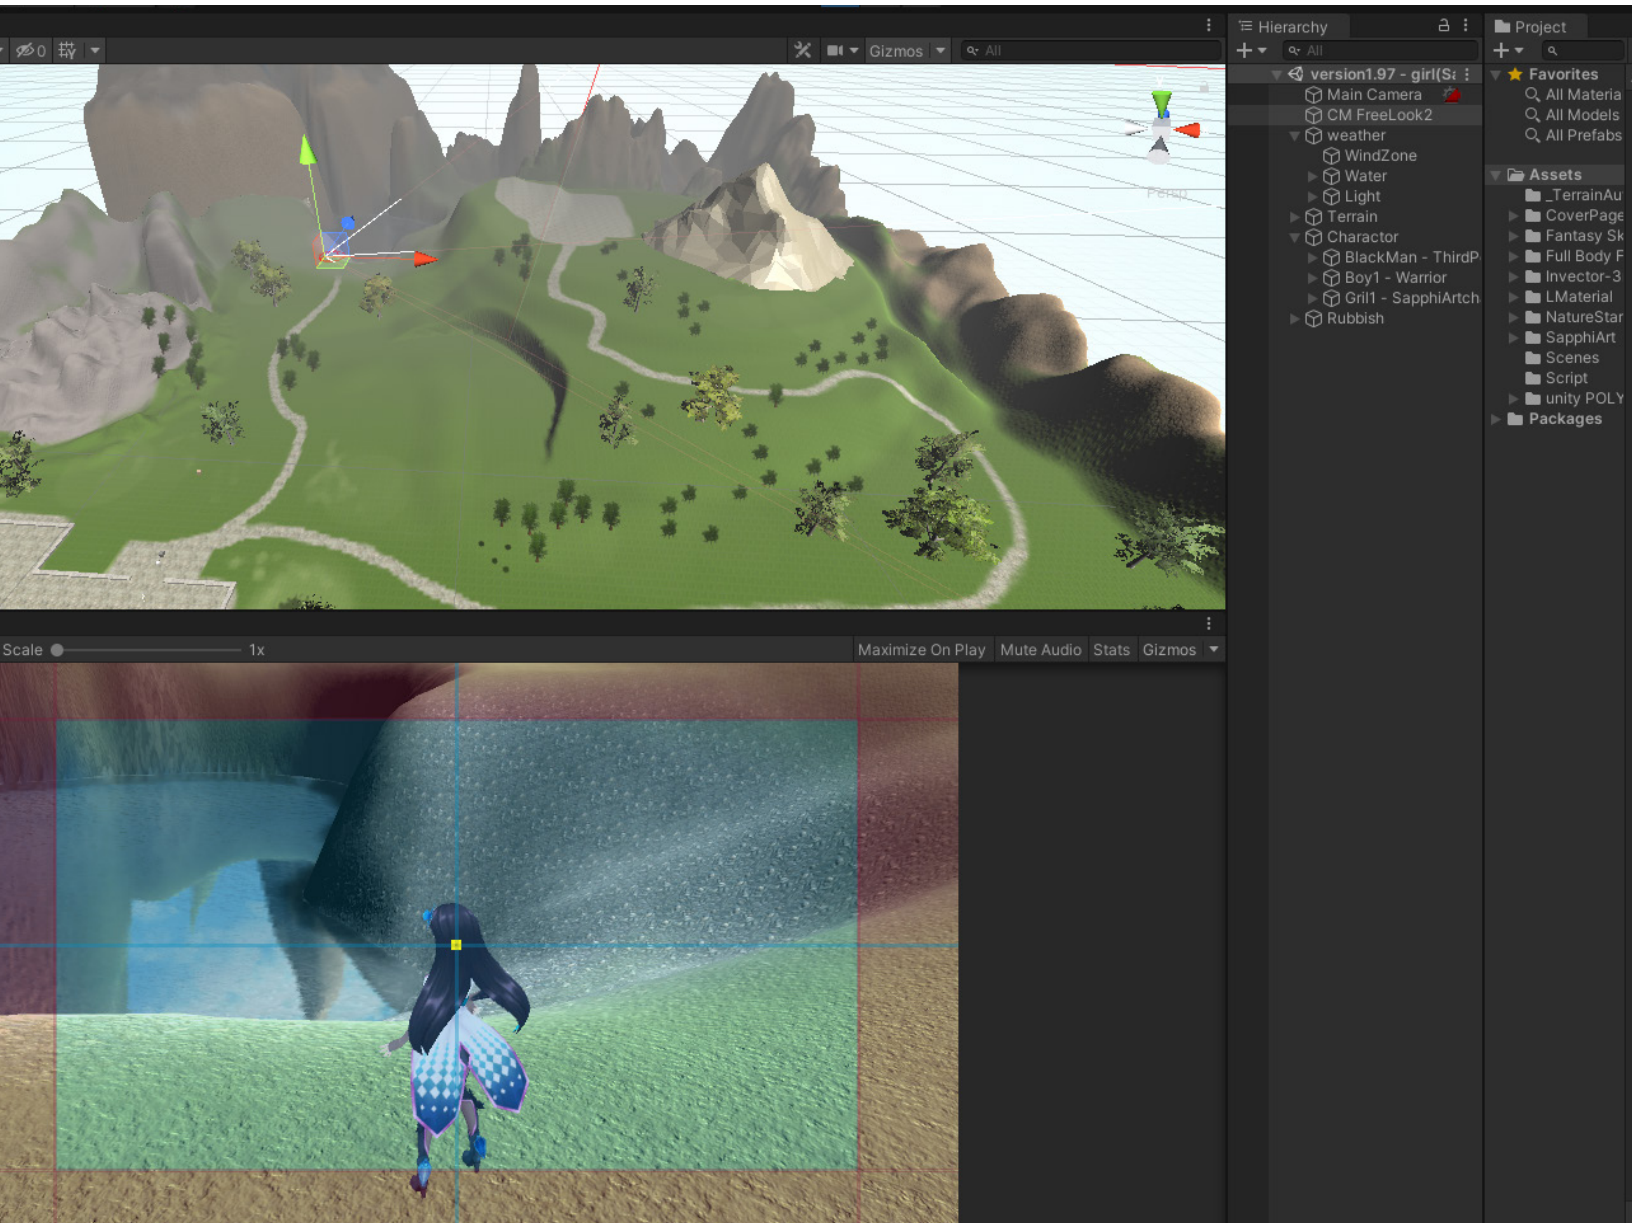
0

Gizmos

All

Persp

Hierarchy

All

version1.97 - girl(S

Main Camera

CM FreeLook2

weather

WindZone

Water

Light

Terrain

Charactor

BlackMan - ThirdP

Boy1 - Warrior

Gril1 - SapphiArtch

Rubbish

Project

Favorites

All Materia

All Models

All Prefabs

Assets

_TerrainAu

CoverPage

Fantasy Sk

Full Body F

Invector-3

LMaterial

NatureStar

SapphiArt

Scenes

Script

unity POLY

Packages

Scale

1x

Maximize On Play

Mute Audio

Stats

Gizmos